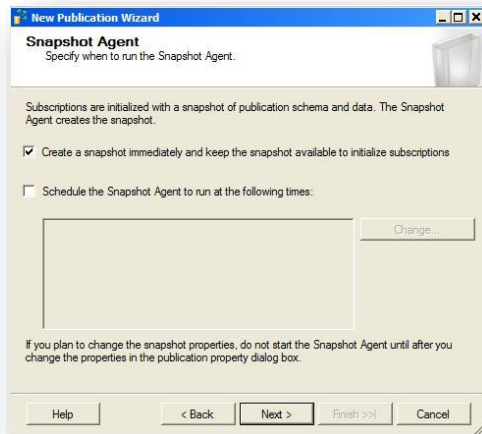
New Publication Wizard

Snapshot Agent
Specify when to run the Snapshot Agent.

Subscriptions are initialized with a snapshot of publication schema and data. The Snapshot Agent creates the snapshot.

Create a snapshot immediately and keep the snapshot available to initialize subscriptions

Schedule the Snapshot Agent to run at the following times:

Change...

If you plan to change the snapshot properties, do not start the Snapshot Agent until after you change the properties in the publication property dialog box.

Help | < Back | Next > | Finish >>| | Cancel